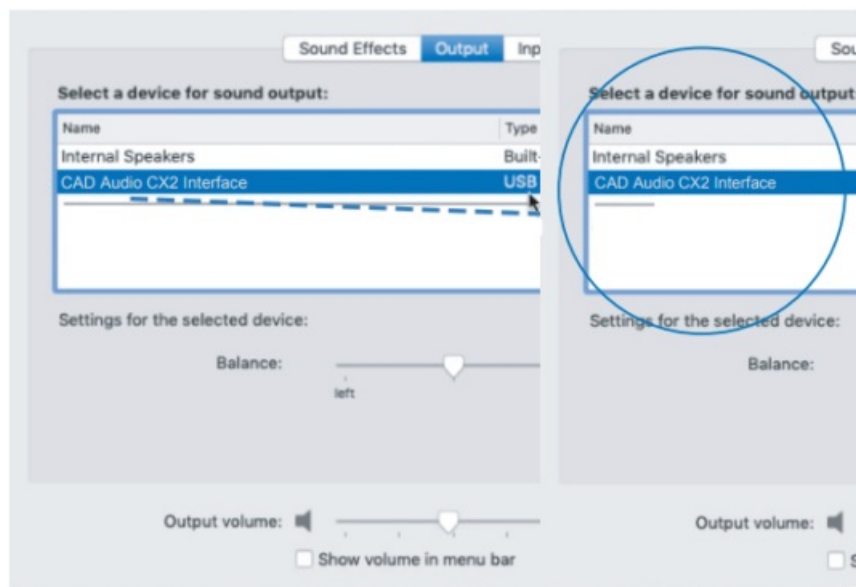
Sound Effects | Output | Inp

Select a device for sound output:

| Name | Type |
|---|---|
| Internal Speakers | Built- |
| CAD Audio CX2 Interface | USB |

Settings for the selected device:

Balance:

left

Output volume:

Show volume in menu bar

Sou

Select a device for sound output:

| Name |
|---|
| Internal Speakers |
| CAD Audio CX2 Interface |

Settings for the selected device:

Balance:

Output volume:

S